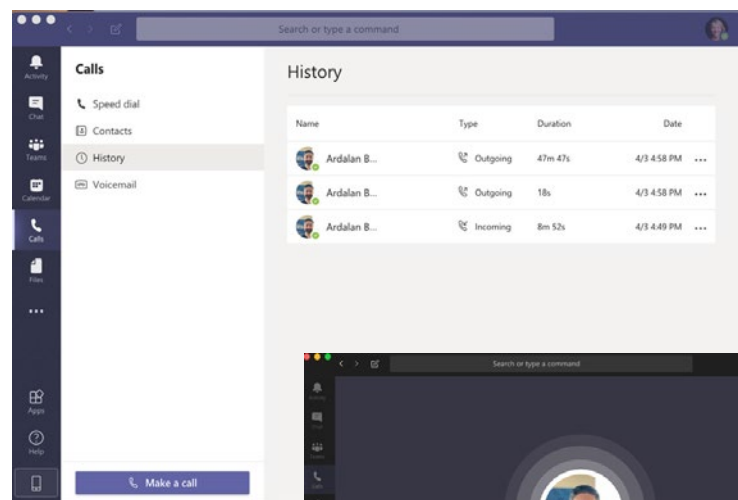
Search or type a command

Activity
Chat
Teams
Calendar
Calls
Files
...
Apps
Help

Calls

Speed dial
Contacts
History
Voicemail

Make a call

History

| Name | Type | Duration | Date |
|---|---|---|---|
| Ardalan B... | Outgoing | 47m 47s | 4/3 4:58 PM ... |
| Ardalan B... | Outgoing | 18s | 4/3 4:58 PM ... |
| Ardalan B... | Incoming | 8m 52s | 4/3 4:49 PM ... |

Search or type a command